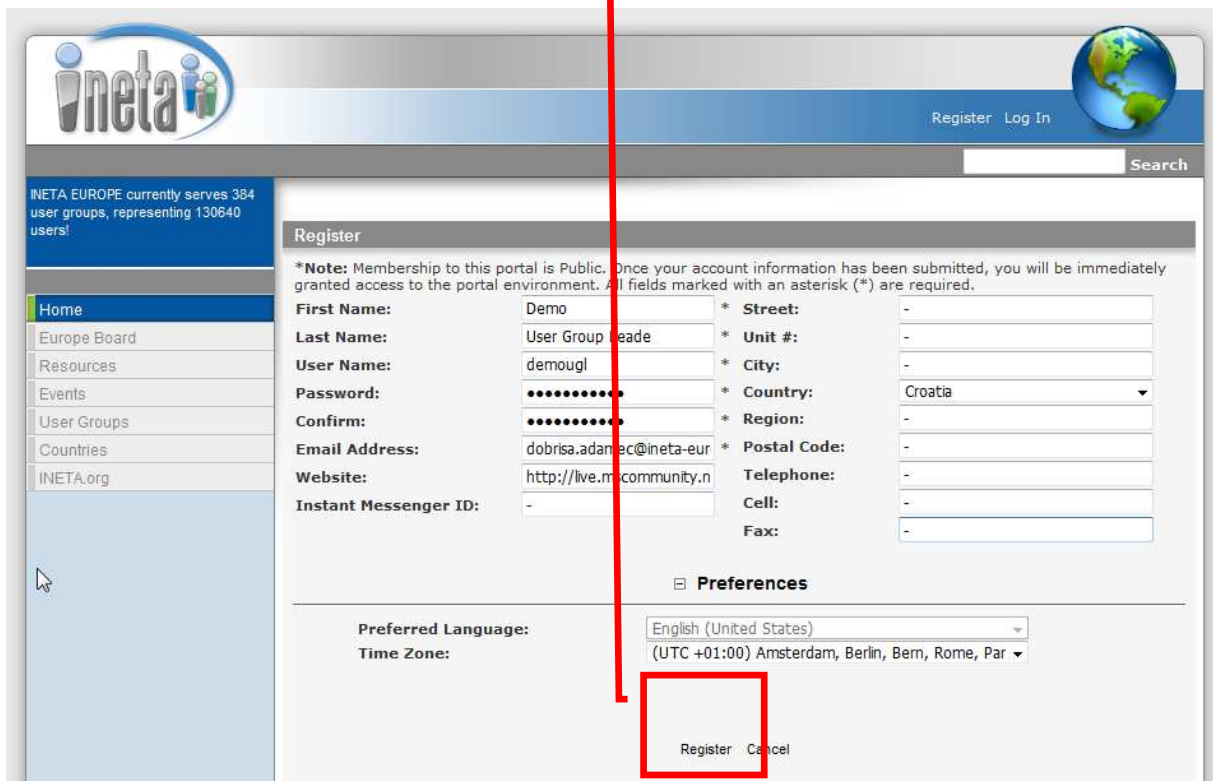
ineta

Register Log In

Search

INETA EUROPE currently serves 384 user groups, representing 130640 users!

Home
Europe Board
Resources
Events
User Groups
Countries
INETA.org

Register

*Note: Membership to this portal is Public. Once your account information has been submitted, you will be immediately granted access to the portal environment. All fields marked with an asterisk (*) are required.

| | | | | |
|---|---|---|---|---|
| First Name: | Demo | * | Street: | - |
| Last Name: | User Group Leade | * | Unit #: | - |
| User Name: | demougl | * | City: | - |
| Password: | ●●●●●●●●●●● | * | Country: | Croatia |
| Confirm: | ●●●●●●●●●●● | * | Region: | - |
| Email Address: | dobrisa.adamec@ineta-eur | * | Postal Code: | - |
| Website: | http://live.mscommunity.n | | Telephone: | - |
| Instant Messenger ID: | - | | Cell: | - |
| | | | Fax: | - |

⊟ Preferences

Preferred Language: English (United States)
Time Zone: (UTC +01:00) Amsterdam, Berlin, Bern, Rome, Par

Register Cancel